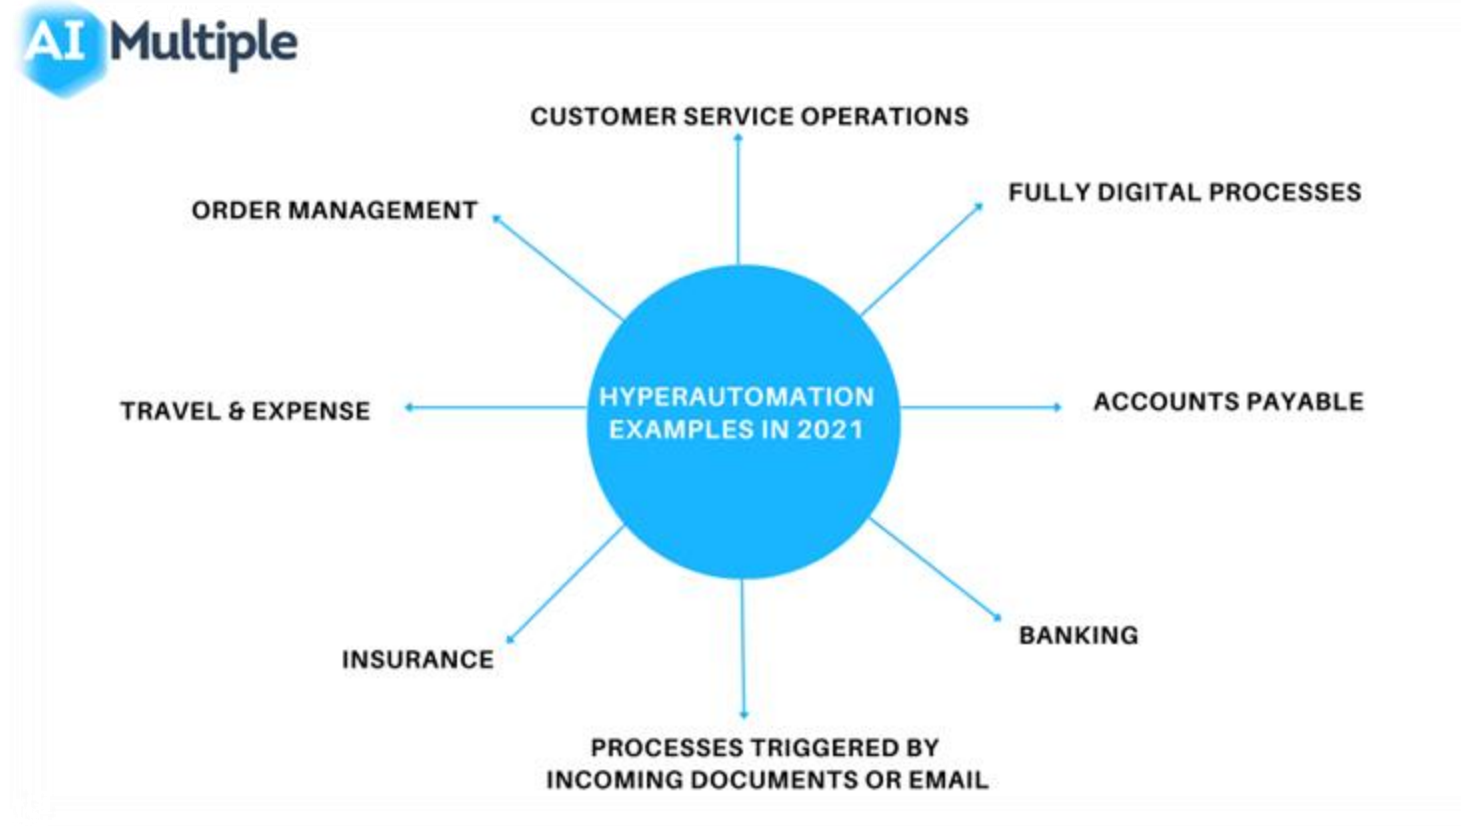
AI Multiple

CUSTOMER SERVICE OPERATIONS

ORDER MANAGEMENT

FULLY DIGITAL PROCESSES

HYPERAUTOMATION EXAMPLES IN 2021

TRAVEL & EXPENSE

ACCOUNTS PAYABLE

INSURANCE

BANKING

PROCESSES TRIGGERED BY INCOMING DOCUMENTS OR EMAIL